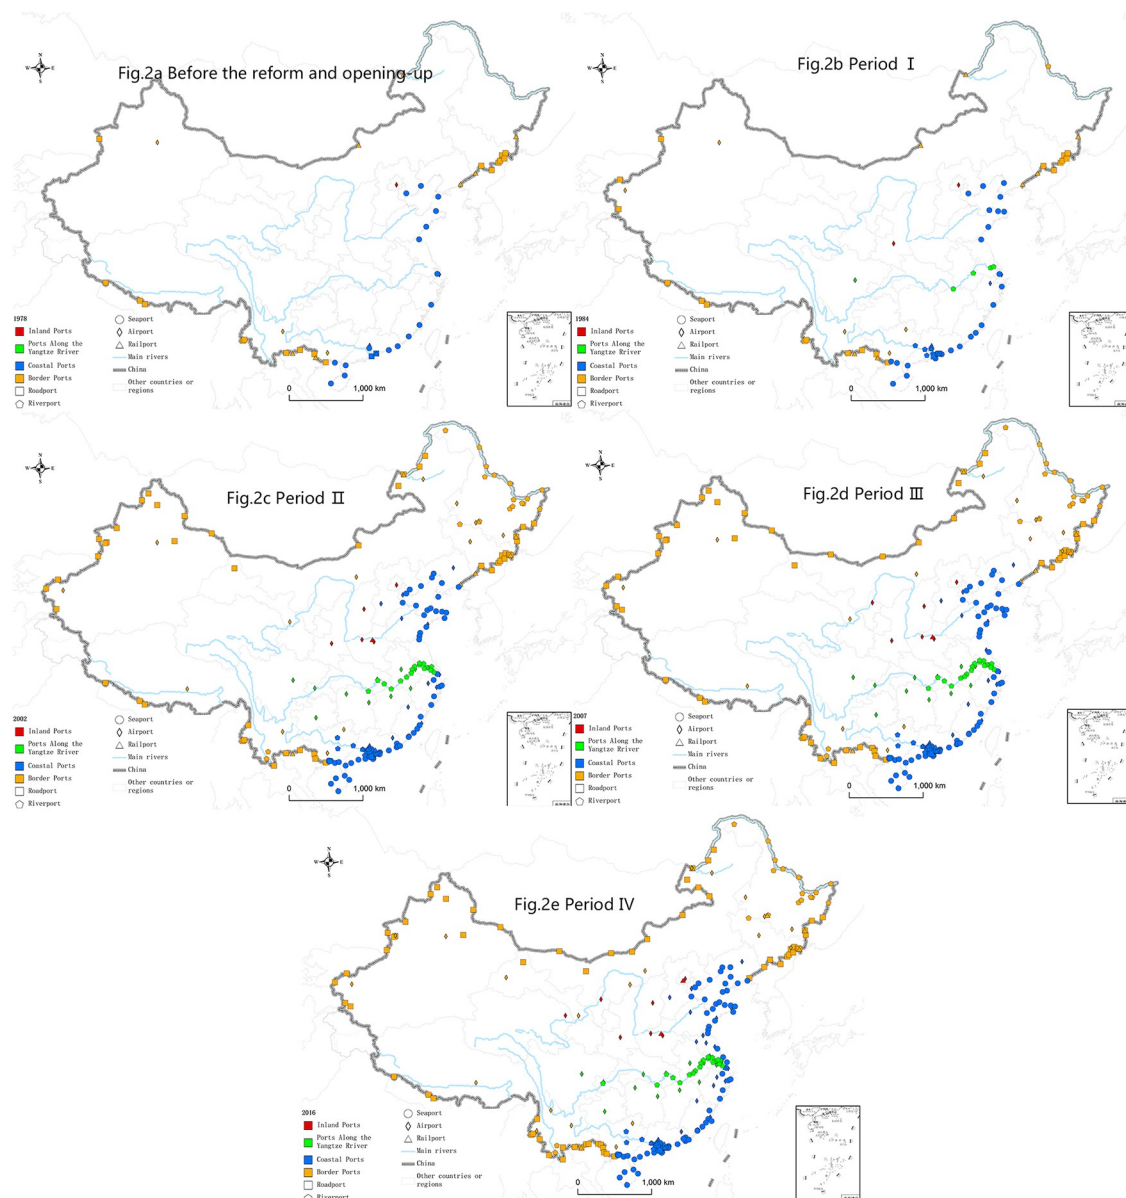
N
W E
S
Fig.2a Before the reform and opening-up

1978
Inland Ports
Ports Along the Yangtze Rriver
Coastal Ports
Border Ports
Roadport
Riverport
Seaport
Airport
Railport
Main rivers
China
Other countries or regions
0 1,000 km

N
W E
S
Fig.2b Period Ⅰ

1984
Inland Ports
Ports Along the Yangtze Rriver
Coastal Ports
Border Ports
Roadport
Riverport
Seaport
Airport
Railport
Main rivers
China
Other countries or regions
0 1,000 km

N
W E
S
Fig.2c Period Ⅱ

2002
Inland Ports
Ports Along the Yangtze Rriver
Coastal Ports
Border Ports
Roadport
Riverport
Seaport
Airport
Railport
Main rivers
China
Other countries or regions
0 1,000 km

N
W E
S
Fig.2d Period Ⅲ

2007
Inland Ports
Ports Along the Yangtze Rriver
Coastal Ports
Border Ports
Roadport
Riverport
Seaport
Airport
Railport
Main rivers
China
Other countries or regions
0 1,000 km

N
W E
S
Fig.2e Period Ⅳ

2016
Inland Ports
Ports Along the Yangtze Rriver
Coastal Ports
Border Ports
Roadport
Riverport
Seaport
Airport
Railport
Main rivers
China
Other countries or regions
0 1,000 km